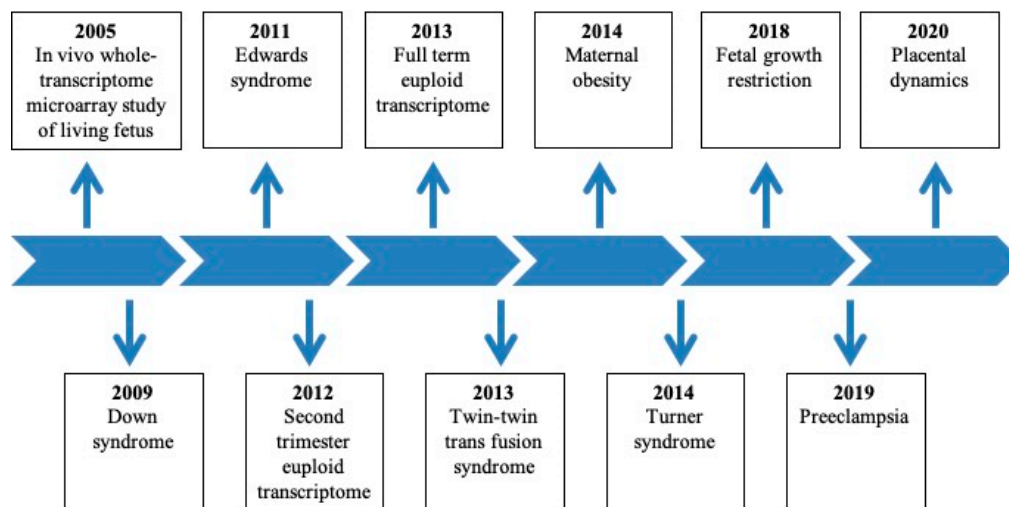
**2005**
In vivo whole-transcriptome microarray study of living fetus

**2011**
Edwards syndrome

**2013**
Full term euploid transcriptome

**2014**
Maternal obesity

**2018**
Fetal growth restriction

**2020**
Placental dynamics

**2009**
Down syndrome

**2012**
Second trimester euploid transcriptome

**2013**
Twin-twin trans fusion syndrome

**2014**
Turner syndrome

**2019**
Preeclampsia